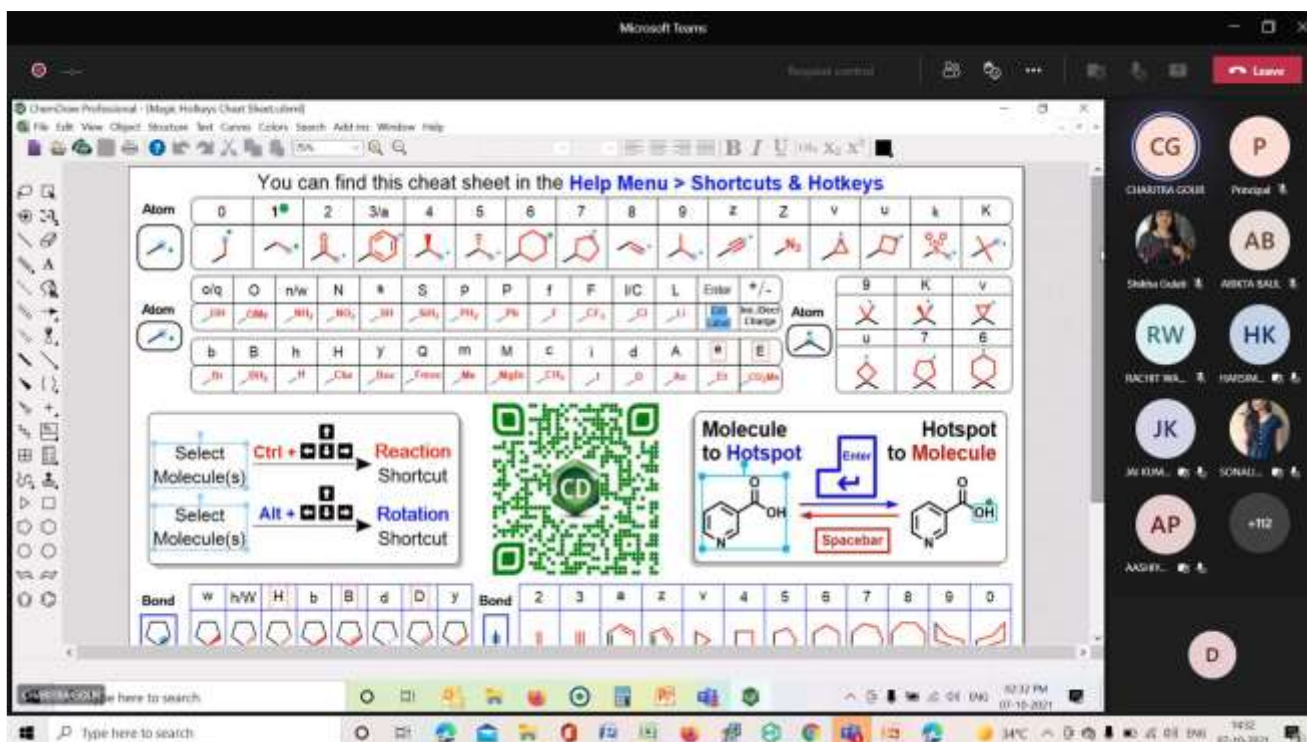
Microsoft Teams

Request control

Leave

ChemDraw Professional - [Magic Hotkeys Cheat Sheet.cdxml]

File Edit View Object Structure Text Curves Colors Search Add-Ins Window Help

You can find this cheat sheet in the Help Menu > Shortcuts & Hotkeys

Atom 0 1 2 3/a 4 5 6 7 8 9 z Z v u k K

Atom o/q O n/w N * S p P f F I/C L Enter +/-

OH OMe NH2 NO2 SH SiH3 PH2 Ph F CF3 Cl Li Edit Label Inc./Decr Charge

b B h H y Q m M c i d A e E

Br BH2 H Cbz Boc Fmoc Me MgBr CH3 I D Ac Et CO2Me

Atom 9 K v u 7 6

Select Molecule(s) Ctrl + Reaction Shortcut

Select Molecule(s) Alt + Rotation Shortcut

CD

Molecule to Hotspot Hotspot to Molecule

Enter

Spacebar

O OH

O OH

Bond w h/W H b B d D y

Bond 2 3 a z v 4 5 6 7 8 9 0

CG CHARITRA GOUR

P Principal

Shikha Gularti

AB ANKITA BAUL

RW RACHIT WA...

HK HARSIM...

JK JAI KUM...

SONALI...

AP AASHIY...

+112

D

CHARITRA GOUR

Type here to search

Type here to search

34°C ENG 02:32 PM 07-10-2021